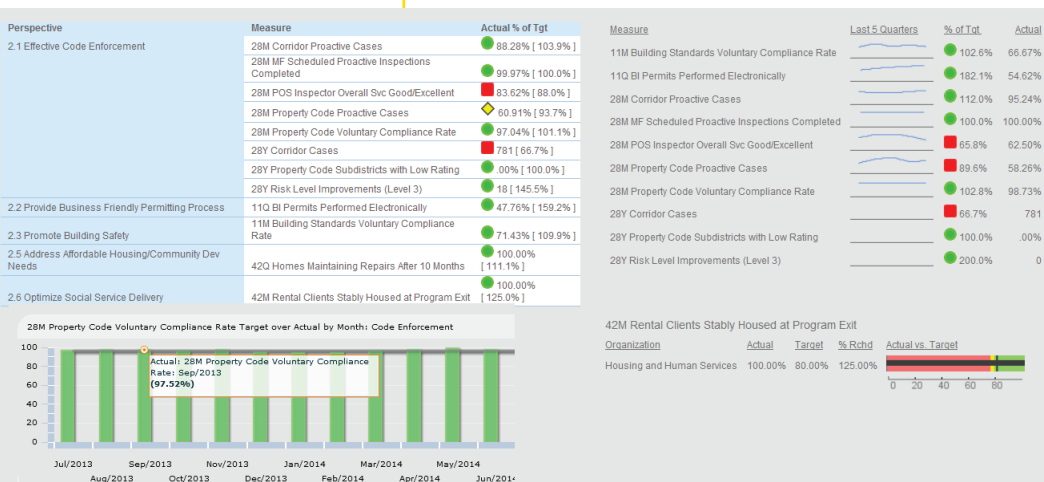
| Perspective | Measure | Actual % of Tgt |
|---|---|---|
| 2.1 Effective Code Enforcement | 28M Corridor Proactive Cases | 88.28% [ 103.9% ] |
| | 28M MF Scheduled Proactive Inspections Completed | 99.97% [ 100.0% ] |
| | 28M POS Inspector Overall Svc Good/Excellent | 83.62% [ 88.0% ] |
| | 28M Property Code Proactive Cases | 60.91% [ 93.7% ] |
| | 28M Property Code Voluntary Compliance Rate | 97.04% [ 101.1% ] |
| | 28Y Corridor Cases | 781 [ 66.7% ] |
| | 28Y Property Code Subdistricts with Low Rating | .00% [ 100.0% ] |
| | 28Y Risk Level Improvements (Level 3) | 18 [ 145.5% ] |
| 2.2 Provide Business Friendly Permitting Process | 11Q BI Permits Performed Electronically | 47.76% [ 159.2% ] |
| 2.3 Promote Building Safety | 11M Building Standards Voluntary Compliance Rate | 71.43% [ 109.9% ] |
| 2.5 Address Affordable Housing/Community Dev Needs | 42Q Homes Maintaining Repairs After 10 Months | 100.00% [ 111.1% ] |
| 2.6 Optimize Social Service Delivery | 42M Rental Clients Stably Housed at Program Exit | 100.00% [ 125.0% ] |

| Measure | Last 5 Quarters | % of Tgt | Actual |
|---|---|---|---|
| 11M Building Standards Voluntary Compliance Rate | | 102.6% | 66.67% |
| 11Q BI Permits Performed Electronically | | 182.1% | 54.62% |
| 28M Corridor Proactive Cases | | 112.0% | 95.24% |
| 28M MF Scheduled Proactive Inspections Completed | | 100.0% | 100.00% |
| 28M POS Inspector Overall Svc Good/Excellent | | 65.8% | 62.50% |
| 28M Property Code Proactive Cases | | 89.6% | 58.26% |
| 28M Property Code Voluntary Compliance Rate | | 102.8% | 98.73% |
| 28Y Corridor Cases | | 66.7% | 781 |
| 28Y Property Code Subdistricts with Low Rating | | 100.0% | .00% |
| 28Y Risk Level Improvements (Level 3) | | 200.0% | 0 |

28M Property Code Voluntary Compliance Rate Target over Actual by Month: Code Enforcement

100
80
60
40
20
0

Actual: 28M Property Code Voluntary Compliance Rate: Sep/2013
(97.52%)

Jul/2013 Aug/2013 Sep/2013 Oct/2013 Nov/2013 Dec/2013 Jan/2014 Feb/2014 Mar/2014 Apr/2014 May/2014 Jun/201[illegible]

42M Rental Clients Stably Housed at Program Exit

| Organization | Actual | Target | % Rchd | Actual vs. Target |
|---|---|---|---|---|
| Housing and Human Services | 100.00% | 80.00% | 125.00% | |

0 20 40 60 80